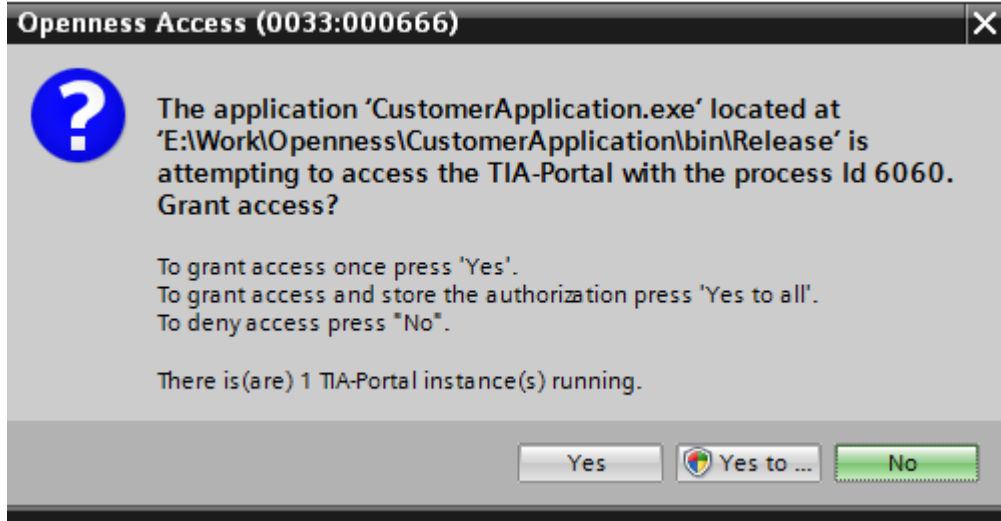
Openness Access (0033:000666)

The application 'CustomerApplication.exe' located at 'E:\Work\Openness\CustomerApplication\bin\Release' is attempting to access the TIA-Portal with the process Id 6060. Grant access?

To grant access once press 'Yes'.
To grant access and store the authorization press 'Yes to all'.
To deny access press "No".

There is(are) 1 TIA-Portal instance(s) running.

Yes
Yes to ...
No